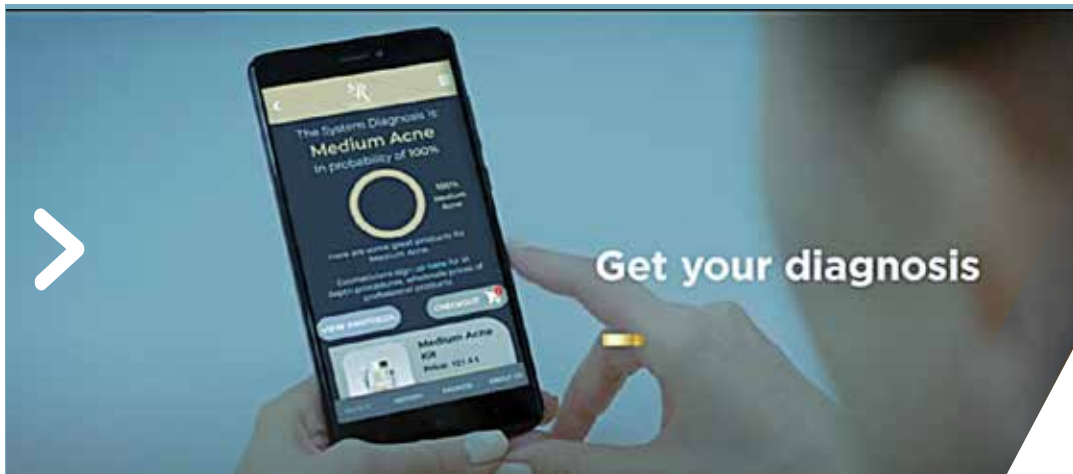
SR

The System Diagnosis is:
Medium Acne
in probability of 100%

100%
Medium Acne

Here are some great products for Medium Acne.

Estheticians sign up here for in depth procedures, wholesale prices of professional products.

VIEW PRODUCTS

CHECKOUT

Medium Acne Kit
Price: 101.4 $

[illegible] HISTORY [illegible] ABOUT US

Get your diagnosis